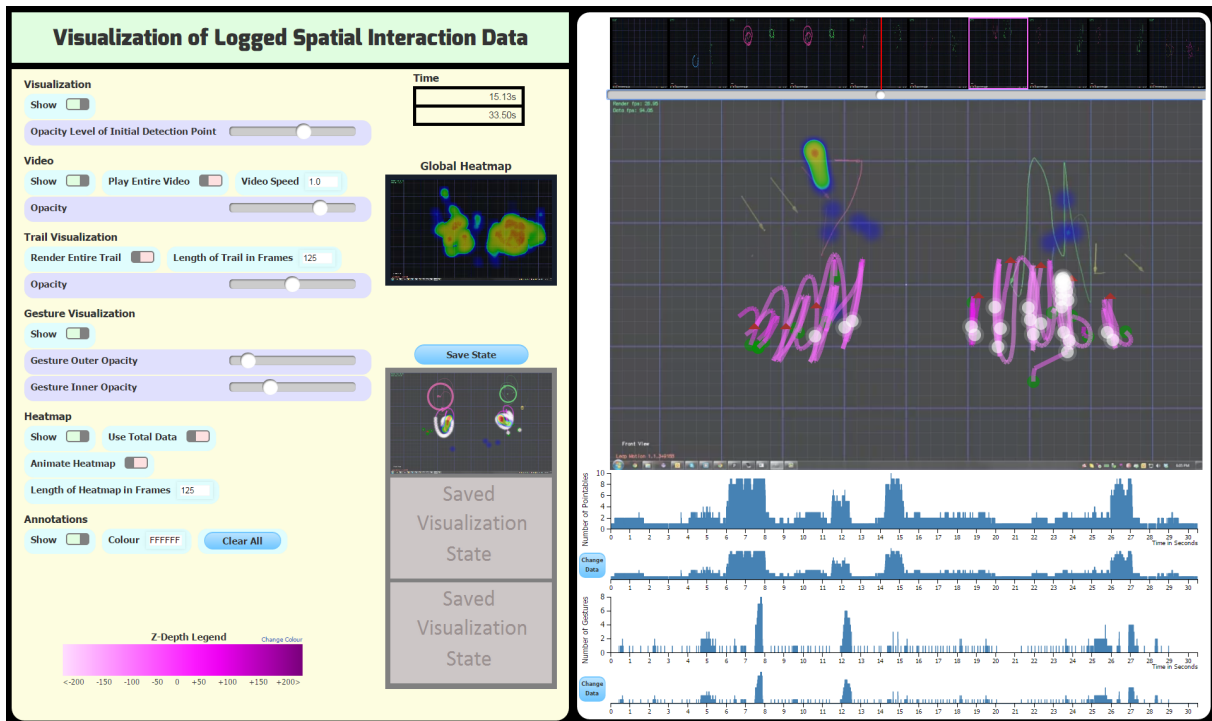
Visualization of Logged Spatial Interaction Data

Visualization
Show
Opacity Level of Initial Detection Point

Video
Show
Play Entire Video
Video Speed 1.0
Opacity

Trail Visualization
Render Entire Trail
Length of Trail in Frames 125
Opacity

Gesture Visualization
Show
Gesture Outer Opacity
Gesture Inner Opacity

Heatmap
Show
Use Total Data
Animate Heatmap
Length of Heatmap in Frames 125

Annotations
Show
Colour FFFFFF
Clear All

Time
15.13s
33.50s

Global Heatmap

Save State

Saved Visualization State

Saved Visualization State

Z-Depth Legend
Change Colour
<-200 -150 -100 -50 0 +50 +100 +150 +200>

Front View

Number of Pointables
10 8 6 4 2 0
0 1 2 3 4 5 6 7 8 9 10 11 12 13 14 15 16 17 18 19 20 21 22 23 24 25 26 27 28 29 30
Time in Seconds

Change Data

Number of Gestures
8 6 4 2 0
0 1 2 3 4 5 6 7 8 9 10 11 12 13 14 15 16 17 18 19 20 21 22 23 24 25 26 27 28 29 30
Time in Seconds

Change Data
0 1 2 3 4 5 6 7 8 9 10 11 12 13 14 15 16 17 18 19 20 21 22 23 24 25 26 27 28 29 30